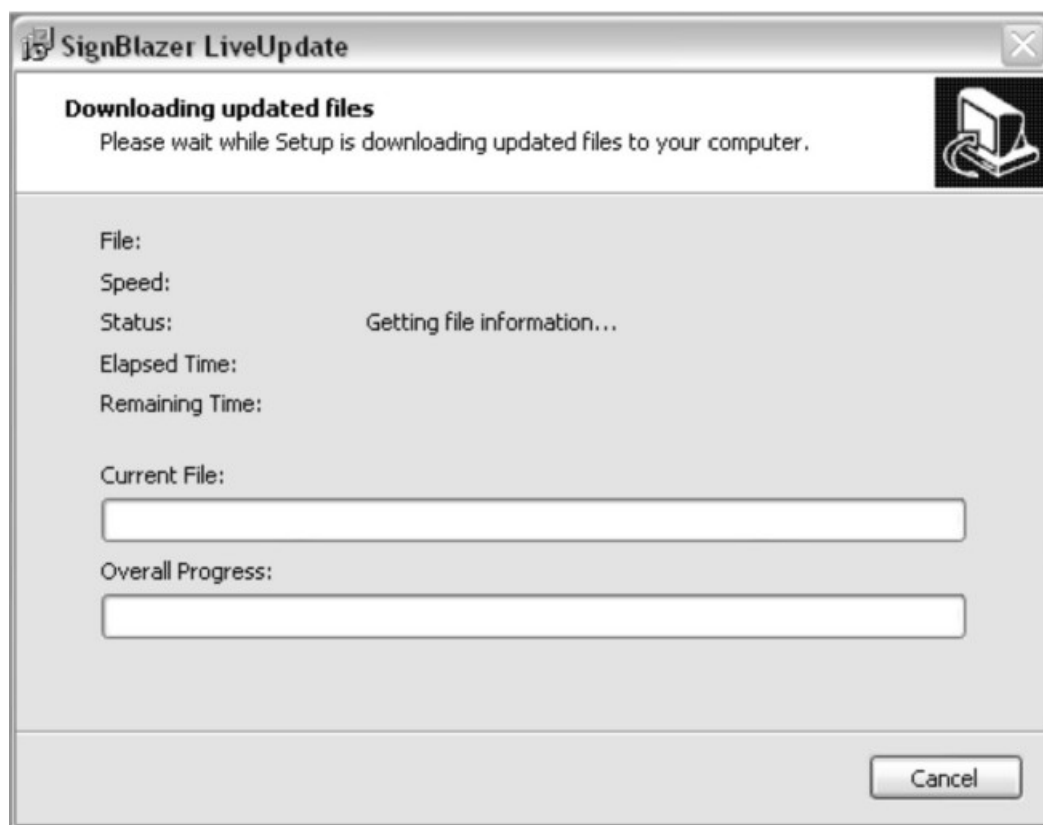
SignBlazer LiveUpdate

Downloading updated files
Please wait while Setup is downloading updated files to your computer.

File:
Speed:
Status: Getting file information...
Elapsed Time:
Remaining Time:

Current File:

Overall Progress:

Cancel